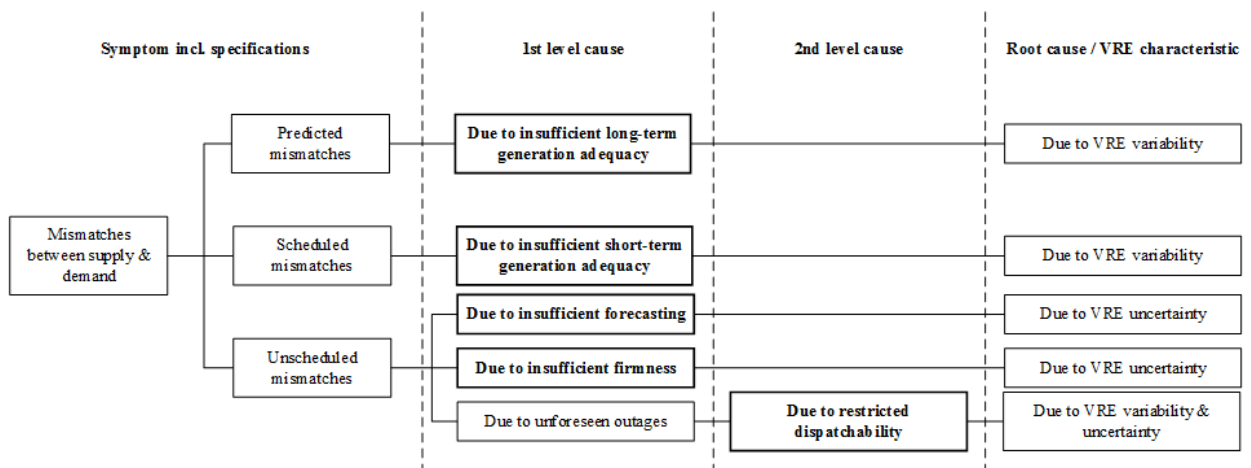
Symptom incl. specifications

1st level cause

2nd level cause

Root cause / VRE characteristic

Mismatches between supply & demand

Predicted mismatches

Scheduled mismatches

Unscheduled mismatches

Due to insufficient long-term generation adequacy

Due to insufficient short-term generation adequacy

Due to insufficient forecasting

Due to insufficient firmness

Due to unforeseen outages

Due to restricted dispatchability

Due to VRE variability

Due to VRE variability

Due to VRE uncertainty

Due to VRE uncertainty

Due to VRE variability & uncertainty